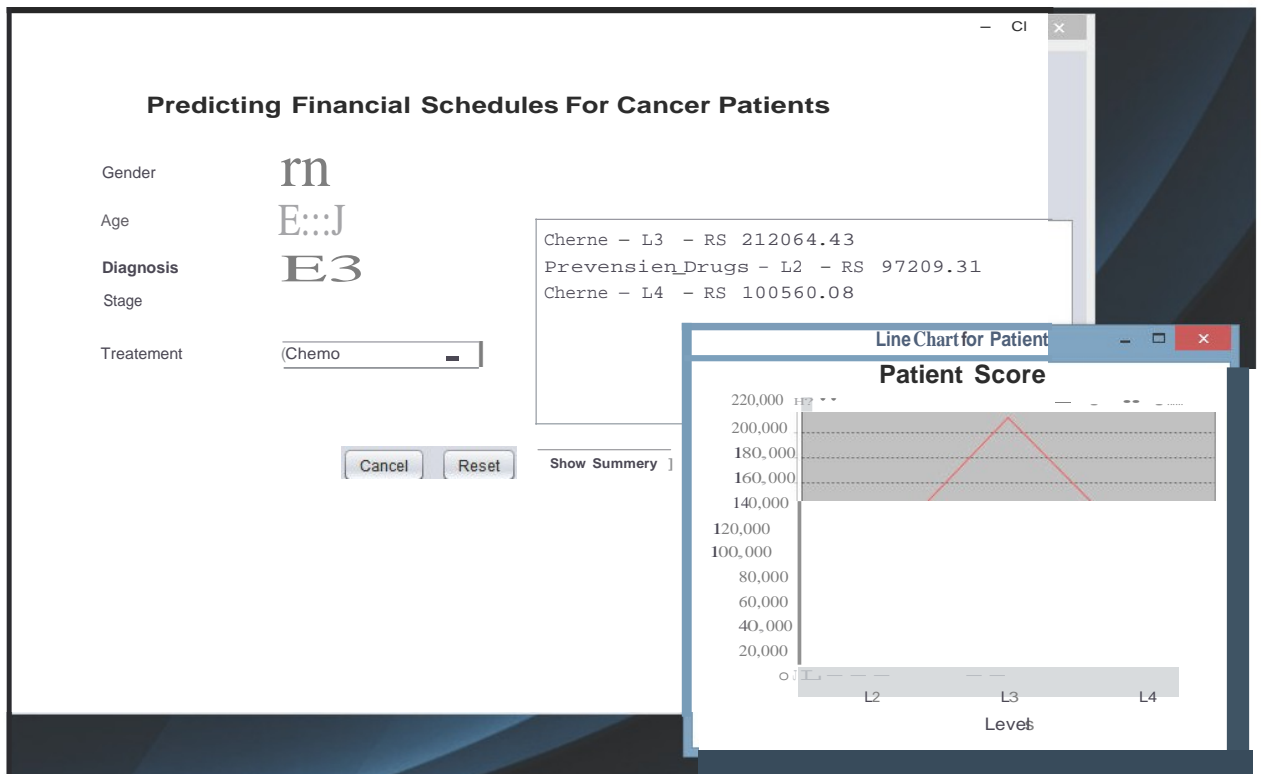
– Cl ×

Predicting Financial Schedules For Cancer Patients

Gender rn

Age E:::J

Diagnosis E3

Stage

Treatement (Chemo

Cherne – L3 – RS 212064.43
Prevensien_Drugs – L2 – RS 97209.31
Cherne – L4 – RS 100560.08

Cancel Reset Show Summery ]

Line Chart for Patient

Patient Score

220,000
200,000
180,000
160,000
140,000
120,000
100,000
80,000
60,000
40,000
20,000
0

L2 L3 L4

Levels